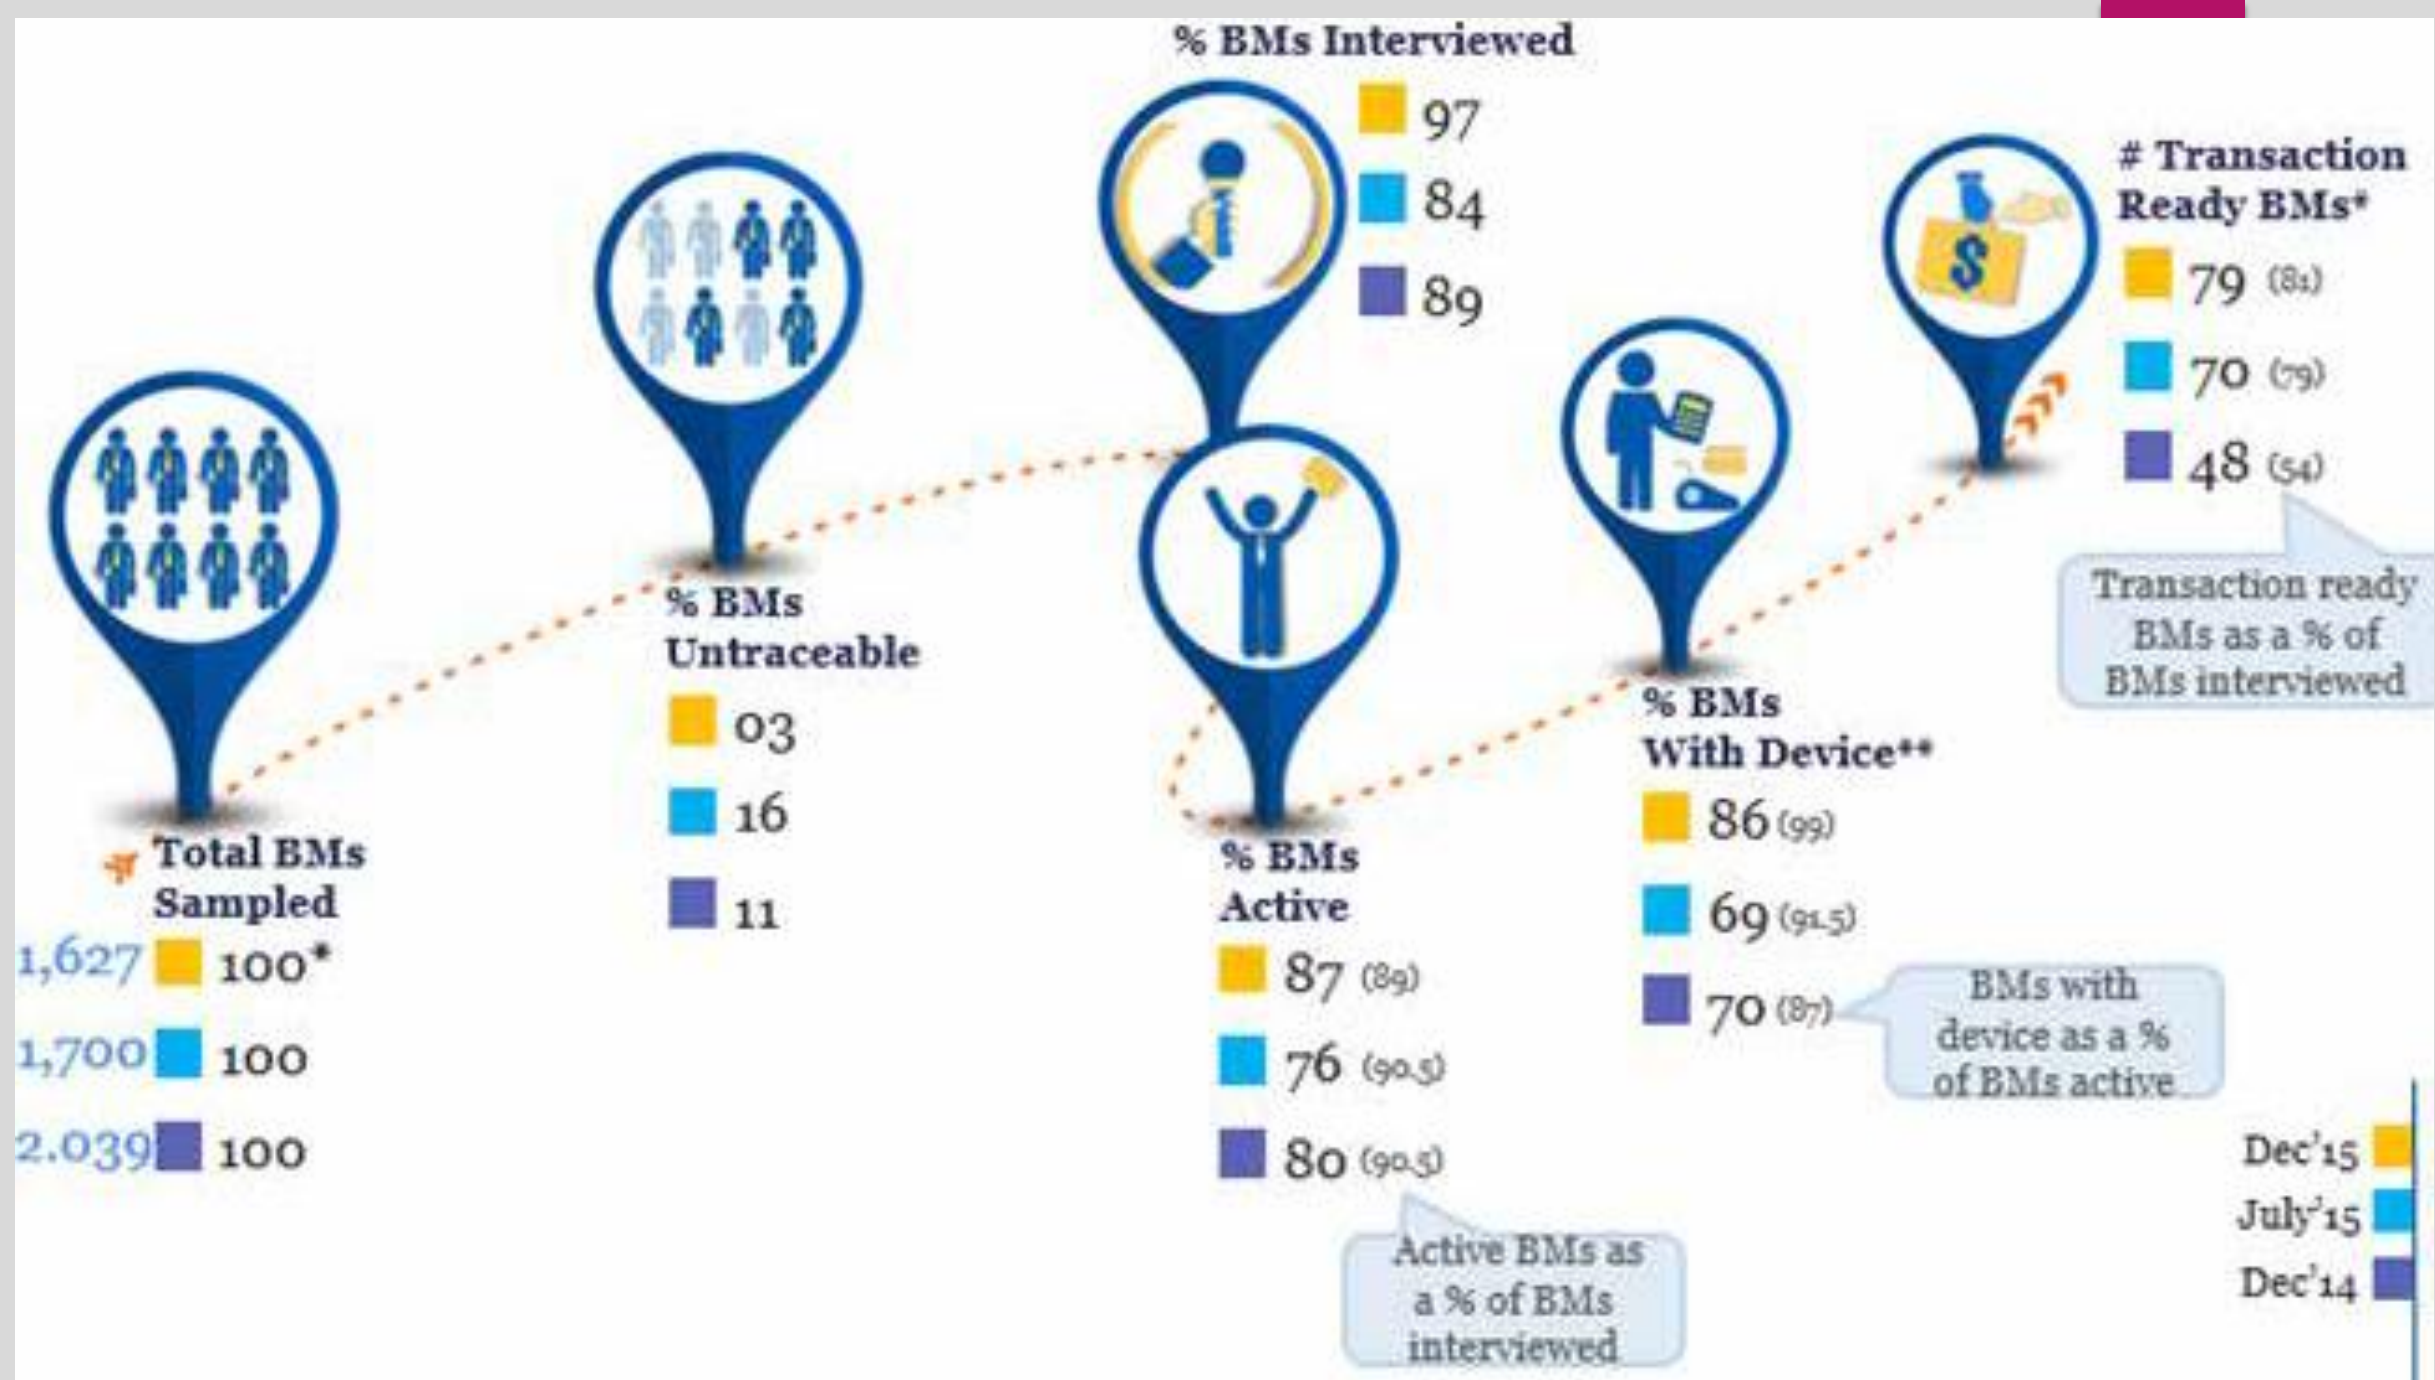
Total BMs Sampled

1,627 100*

1,700 100

2,039 100

% BMs Untraceable

03

16

11

% BMs Interviewed

97

84

89

% BMs Active

87 (89)

76 (90.5)

80 (90.5)

Active BMs as a % of BMs interviewed

% BMs With Device**

86 (99)

69 (91.5)

70 (87)

BMs with device as a % of BMs active

# Transaction Ready BMs*

79 (81)

70 (79)

48 (54)

Transaction ready BMs as a % of BMs interviewed

Dec'15

July'15

Dec'14